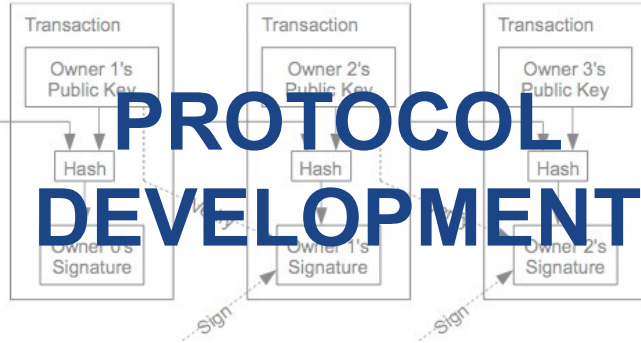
Transaction

Owner 1's Public Key

Hash

Owner 0's Signature

Transaction

Owner 2's Public Key

Hash

Owner 1's Signature

Transaction

Owner 3's Public Key

Hash

Owner 2's Signature

Verify

Verify

Sign

Sign

PROTOCOL DEVELOPMENT